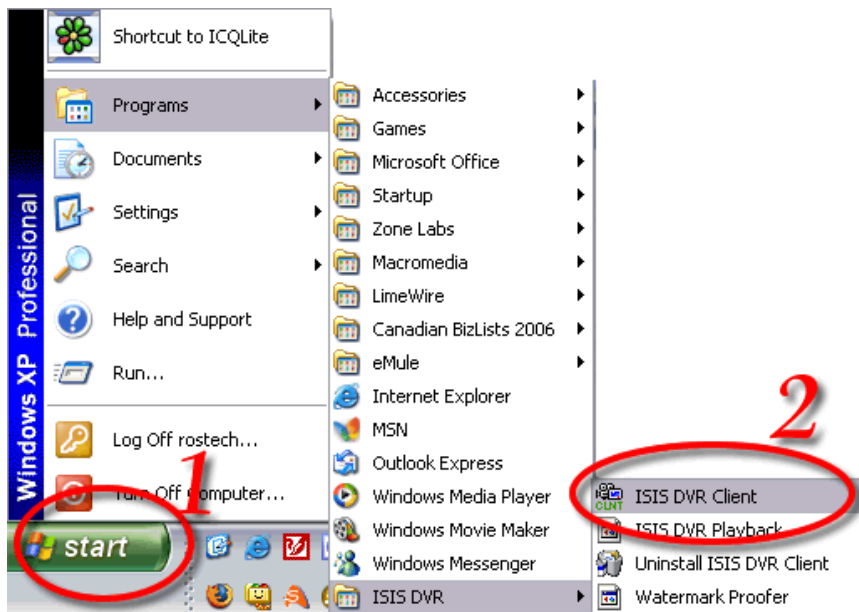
Windows XP Professional

Shortcut to ICQLite
Programs
Documents
Settings
Search
Help and Support
Run...
Log Off rostech...
Turn Off Computer...

start

Accessories
Games
Microsoft Office
Startup
Zone Labs
Macromedia
LimeWire
Canadian BizLists 2006
eMule
Internet Explorer
MSN
Outlook Express
Windows Media Player
Windows Movie Maker
Windows Messenger
ISIS DVR

ISIS DVR Client
ISIS DVR Playback
Uninstall ISIS DVR Client
Watermark Proofer

1
2